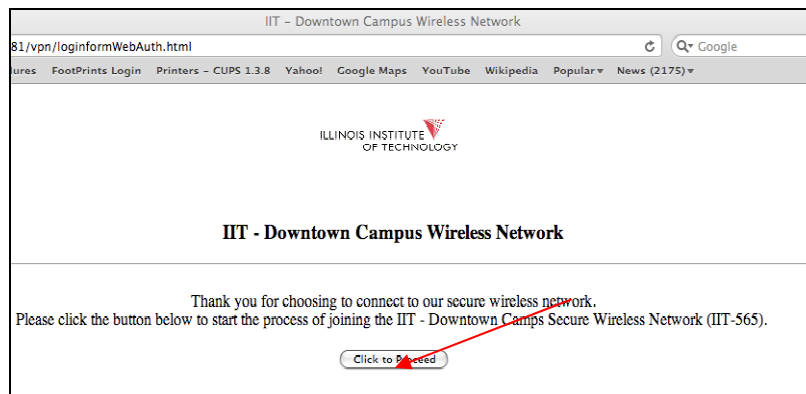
IIT – Downtown Campus Wireless Network

81/vpn/loginformWebAuth.html

Google

lures FootPrints Login Printers – CUPS 1.3.8 Yahoo! Google Maps YouTube Wikipedia Popular News (2175)

ILLINOIS INSTITUTE OF TECHNOLOGY

IIT - Downtown Campus Wireless Network

Thank you for choosing to connect to our secure wireless network.
Please click the button below to start the process of joining the IIT - Downtown Camps Secure Wireless Network (IIT-565).

Click to Proceed